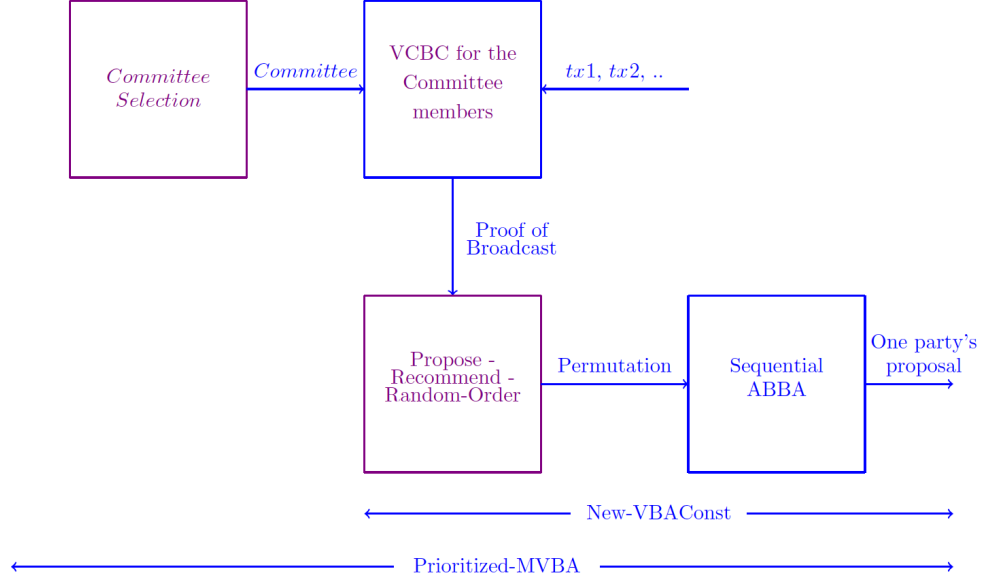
*Committee Selection*

*Committee*

VCBC for the Committee members

$tx1$, $tx2$, ..

Proof of Broadcast

Propose - Recommend - Random-Order

Permutation

Sequential ABBA

One party's proposal

New-VBAConst

Prioritized-MVBA